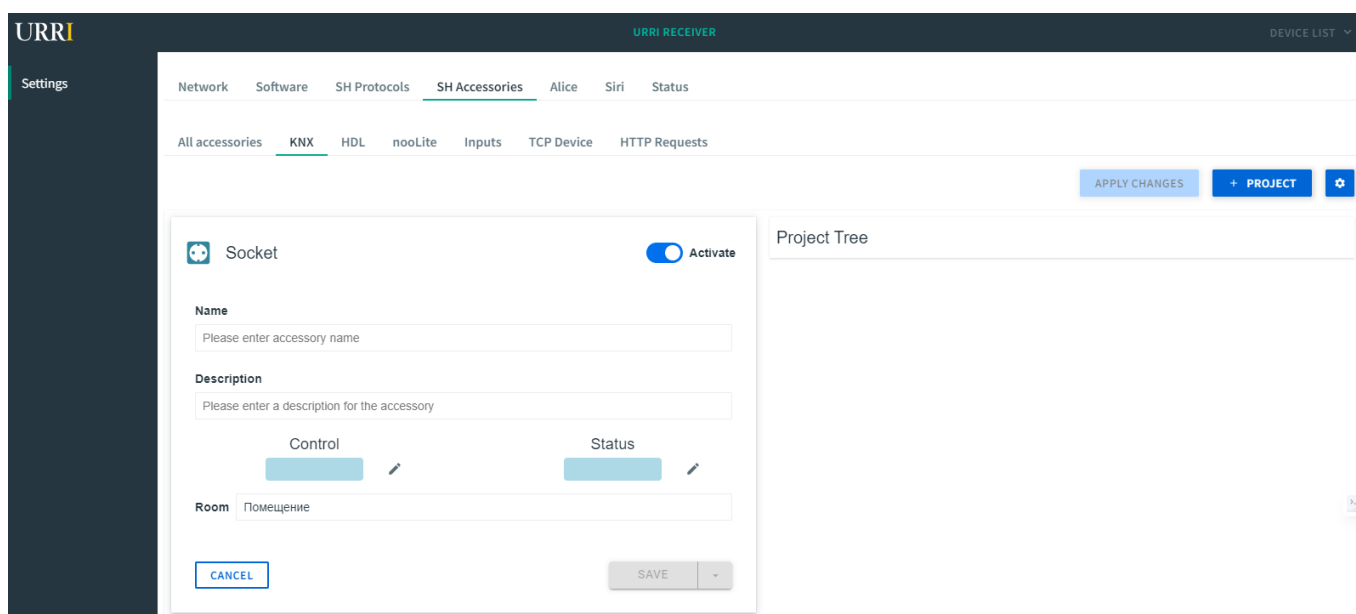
URRI

URRI RECEIVER

DEVICE LIST

Settings

Network Software SH Protocols SH Accessories Alice Siri Status

All accessories KNX HDL nooLite Inputs TCP Device HTTP Requests

APPLY CHANGES + PROJECT

Socket

Activate

Name

Please enter accessory name

Description

Please enter a description for the accessory

Control

Status

Room Помещение

CANCEL

SAVE

Project Tree